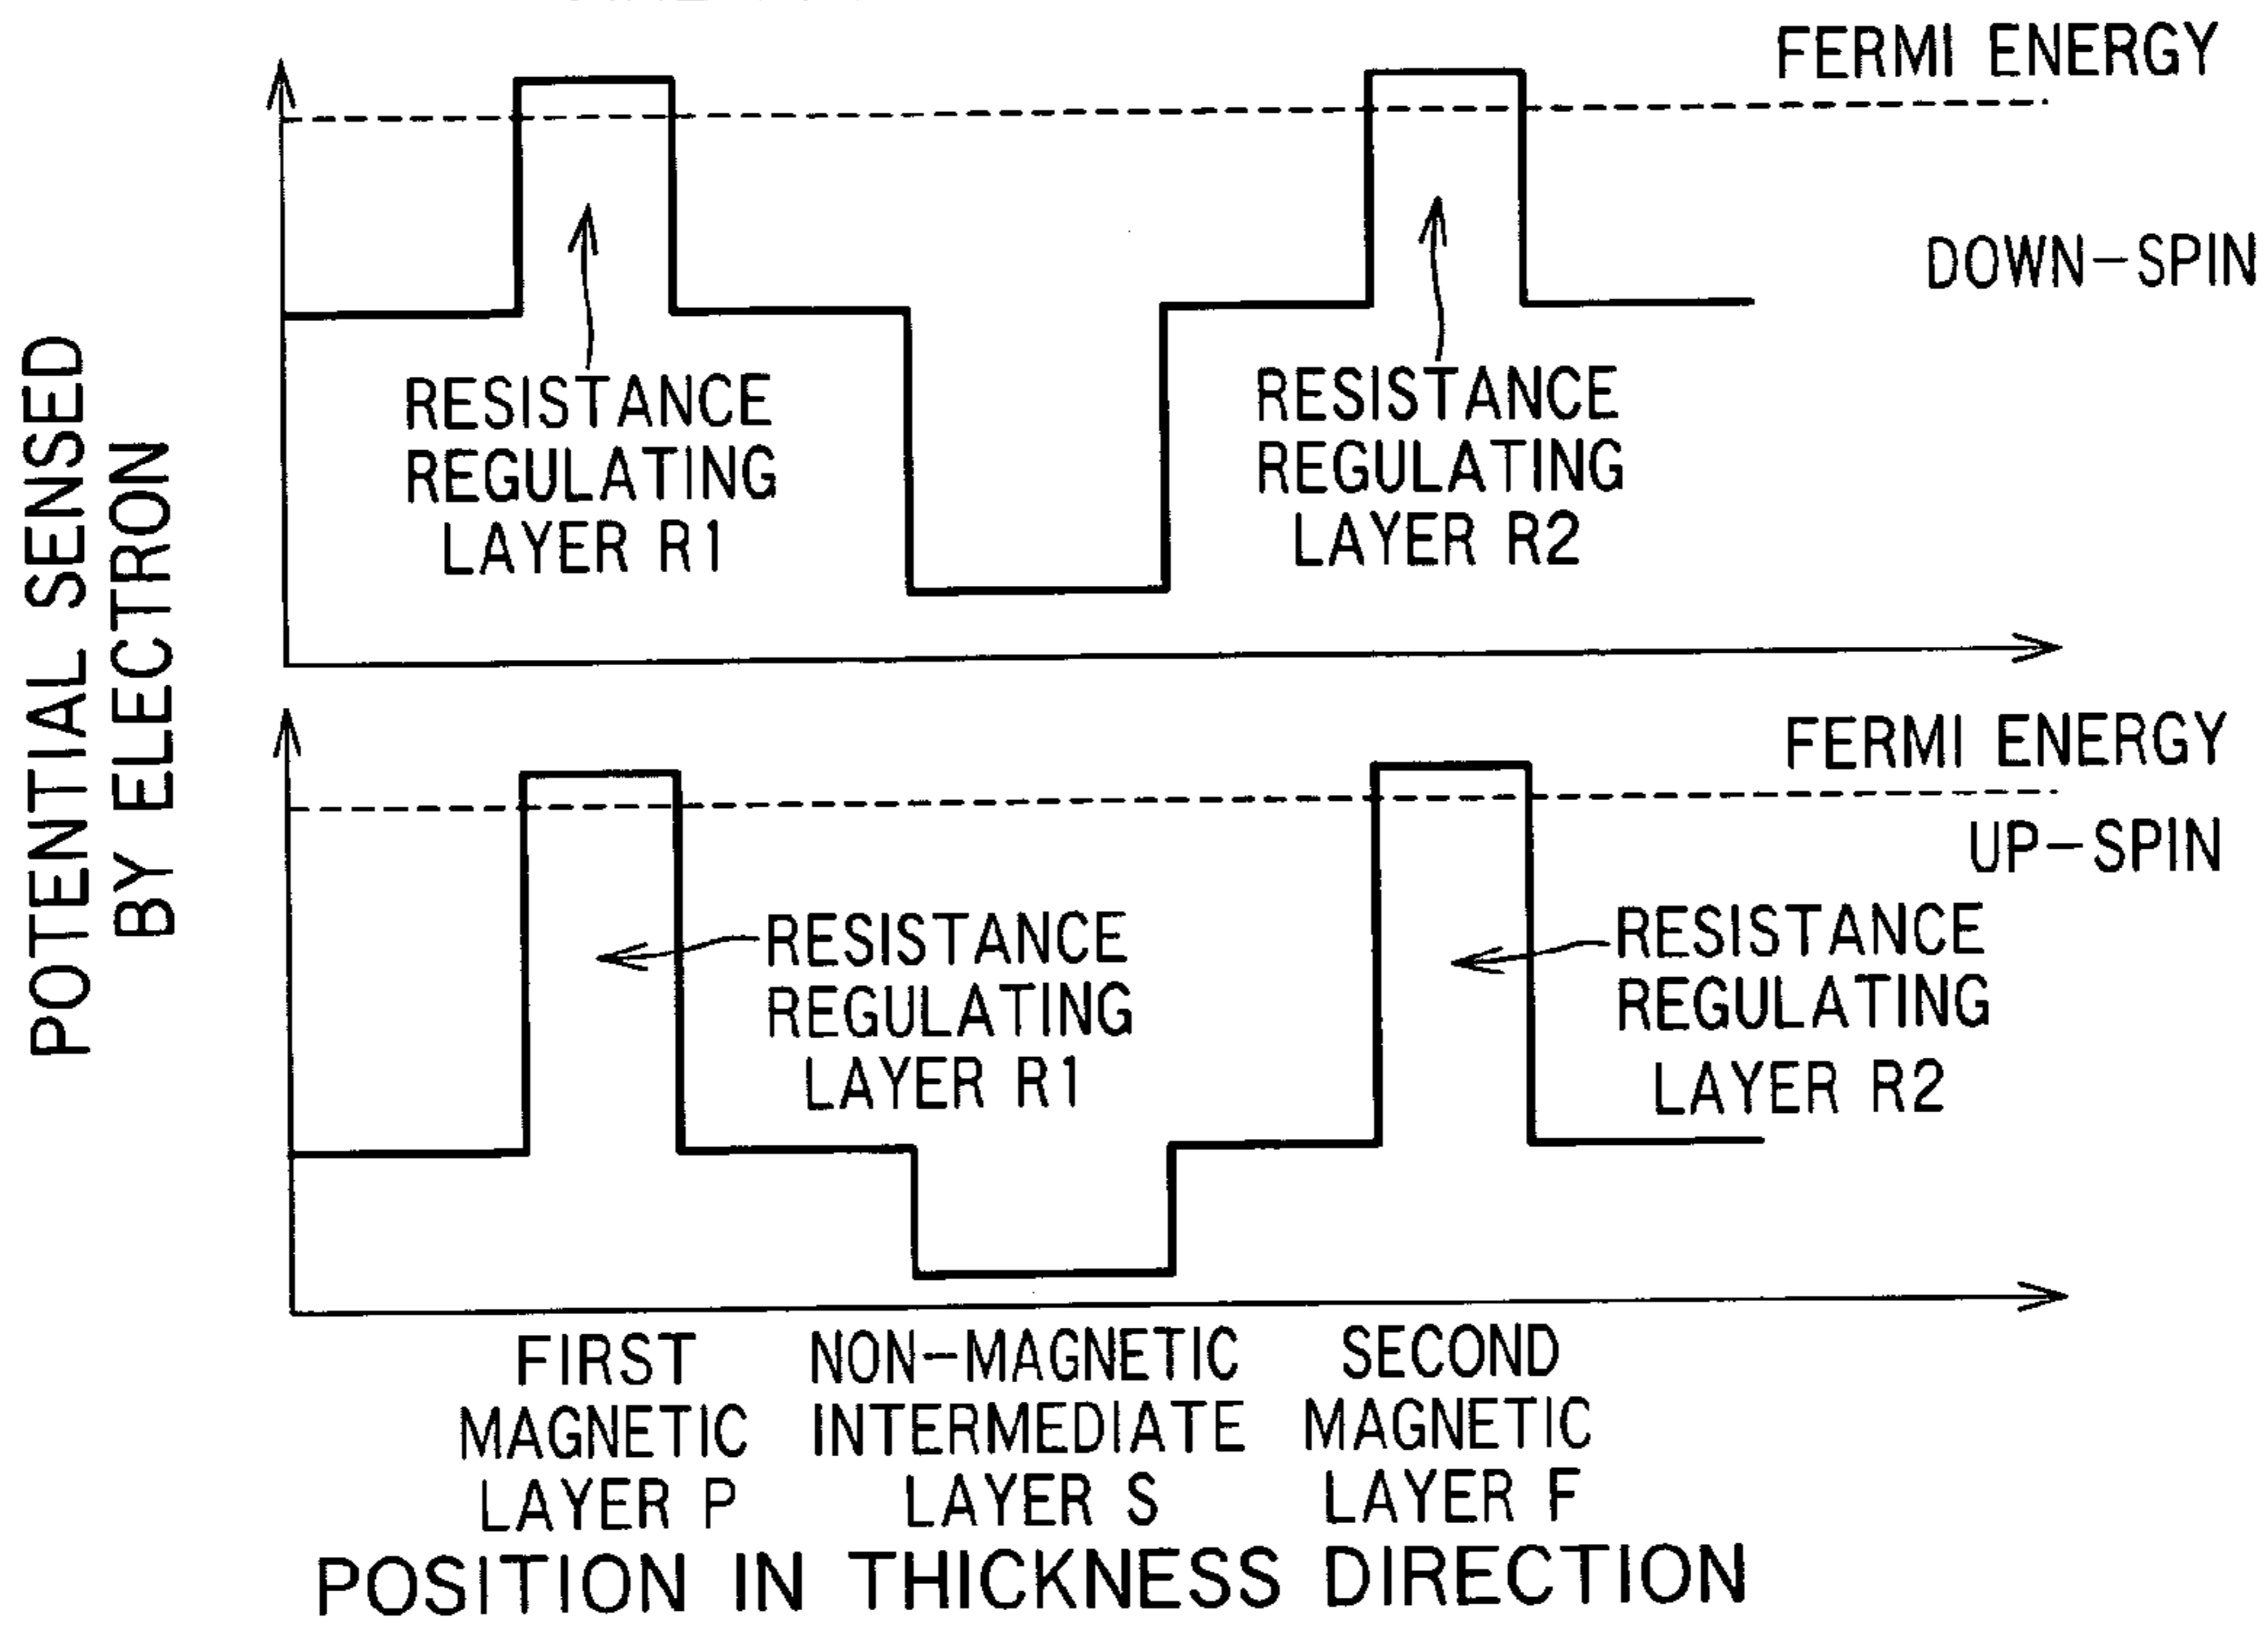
FERMI ENERGY

DOWN−SPIN

RESISTANCE REGULATING LAYER R1

RESISTANCE REGULATING LAYER R2

POTENTIAL SENSED BY ELECTRON

FERMI ENERGY

UP−SPIN

RESISTANCE REGULATING LAYER R1

RESISTANCE REGULATING LAYER R2

FIRST MAGNETIC LAYER P

NON−MAGNETIC INTERMEDIATE LAYER S

SECOND MAGNETIC LAYER F

POSITION IN THICKNESS DIRECTION